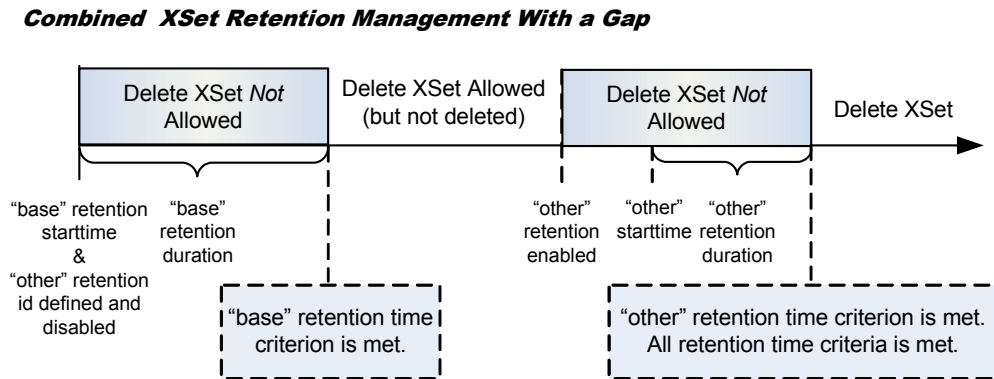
Combined XSet Retention Management With a Gap

Delete XSet *Not* Allowed

Delete XSet Allowed (but not deleted)

Delete XSet *Not* Allowed

Delete XSet

"base" retention starttime & "other" retention id defined and disabled

"base" retention duration

"other" retention enabled

"other" starttime

"other" retention duration

"base" retention time criterion is met.

"other" retention time criterion is met. All retention time criteria is met.